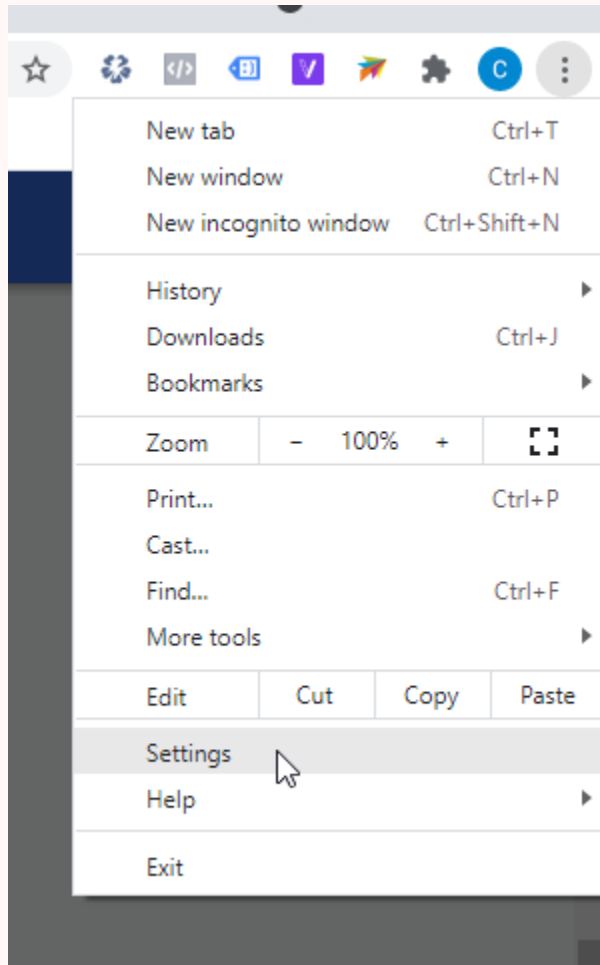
C

New tab Ctrl+T
New window Ctrl+N
New incognito window Ctrl+Shift+N

History
Downloads Ctrl+J
Bookmarks

| Zoom | – | 100% | + |
|---|---|---|---|

Print... Ctrl+P
Cast...
Find... Ctrl+F
More tools

| Edit | Cut | Copy | Paste |
|---|---|---|---|

Settings
Help

Exit